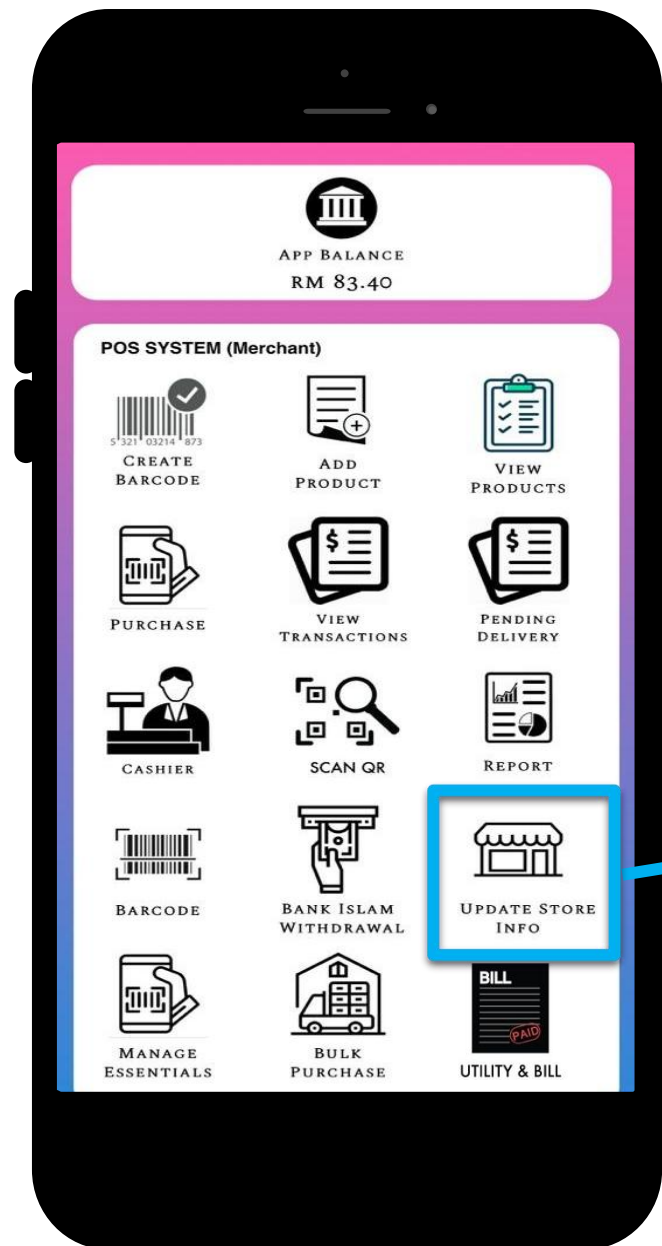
App Balance
RM 83.40

POS SYSTEM (Merchant)

5 321 03214 873
Create Barcode

Add Product

View Products

Purchase

View Transactions

Pending Delivery

Cashier

SCAN QR

Report

Barcode

Bank Islam Withdrawal

Update Store Info

Manage Essentials

Bulk Purchase

BILL
PAID
UTILITY & BILL